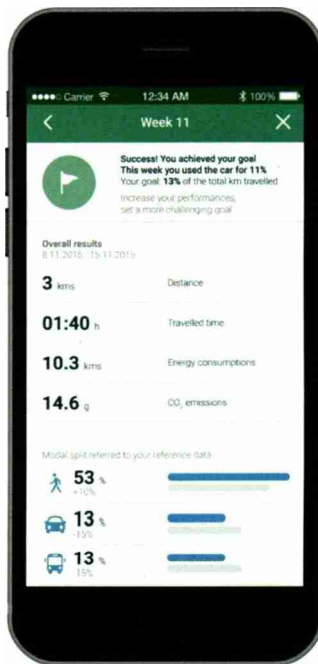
●●●●○ Carrier 12:34 AM 100%

Week 11

Success! You achieved your goal
This week you used the car for 11%
Your goal: 13% of the total km travelled

Increase your performances, set a more challenging goal

Overall results
8.11.2015 - 15.11.2015

3 kms Distance

01:40 h Travelled time

10.3 kms Energy consumptions

14.6 g $CO_2$ emissions

Modal split referred to your reference data

53 % +10%

13 % -15%

13 % 15%